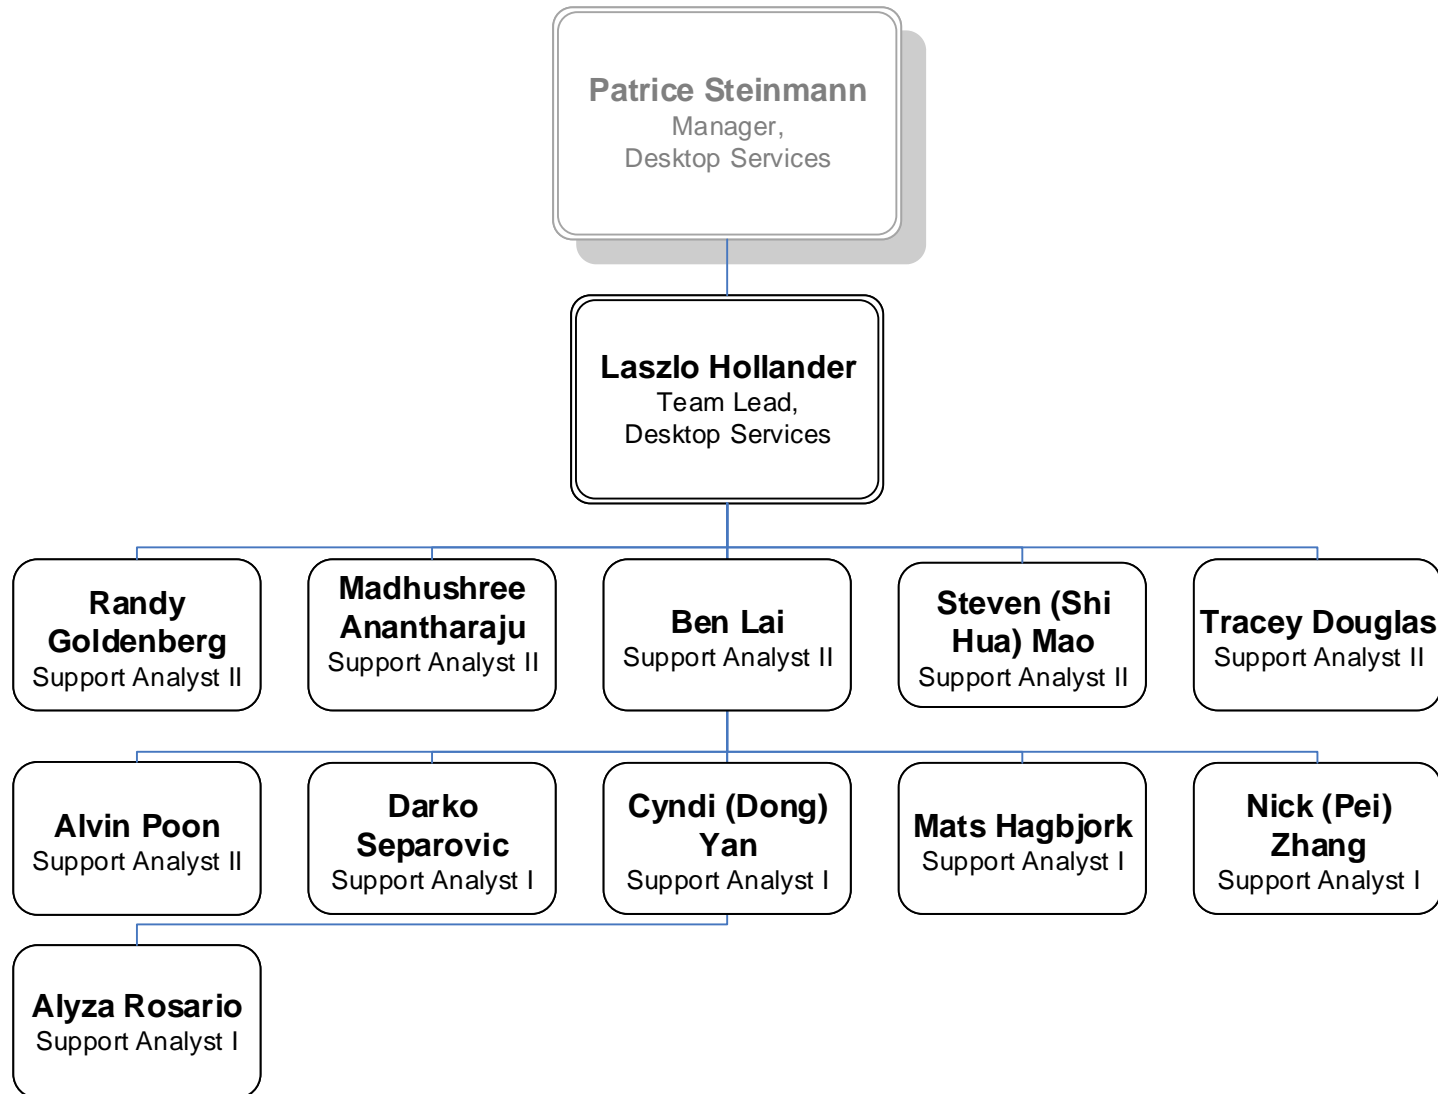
Patrice Steinmann
Manager,
Desktop Services

Laszlo Hollander
Team Lead,
Desktop Services

Randy Goldenberg
Support Analyst II

Madhushree Anantharaju
Support Analyst II

Ben Lai
Support Analyst II

Steven (Shi Hua) Mao
Support Analyst II

Tracey Douglas
Support Analyst II

Alvin Poon
Support Analyst II

Darko Separovic
Support Analyst I

Cyndi (Dong) Yan
Support Analyst I

Mats Hagbjork
Support Analyst I

Nick (Pei) Zhang
Support Analyst I

Alyza Rosario
Support Analyst I